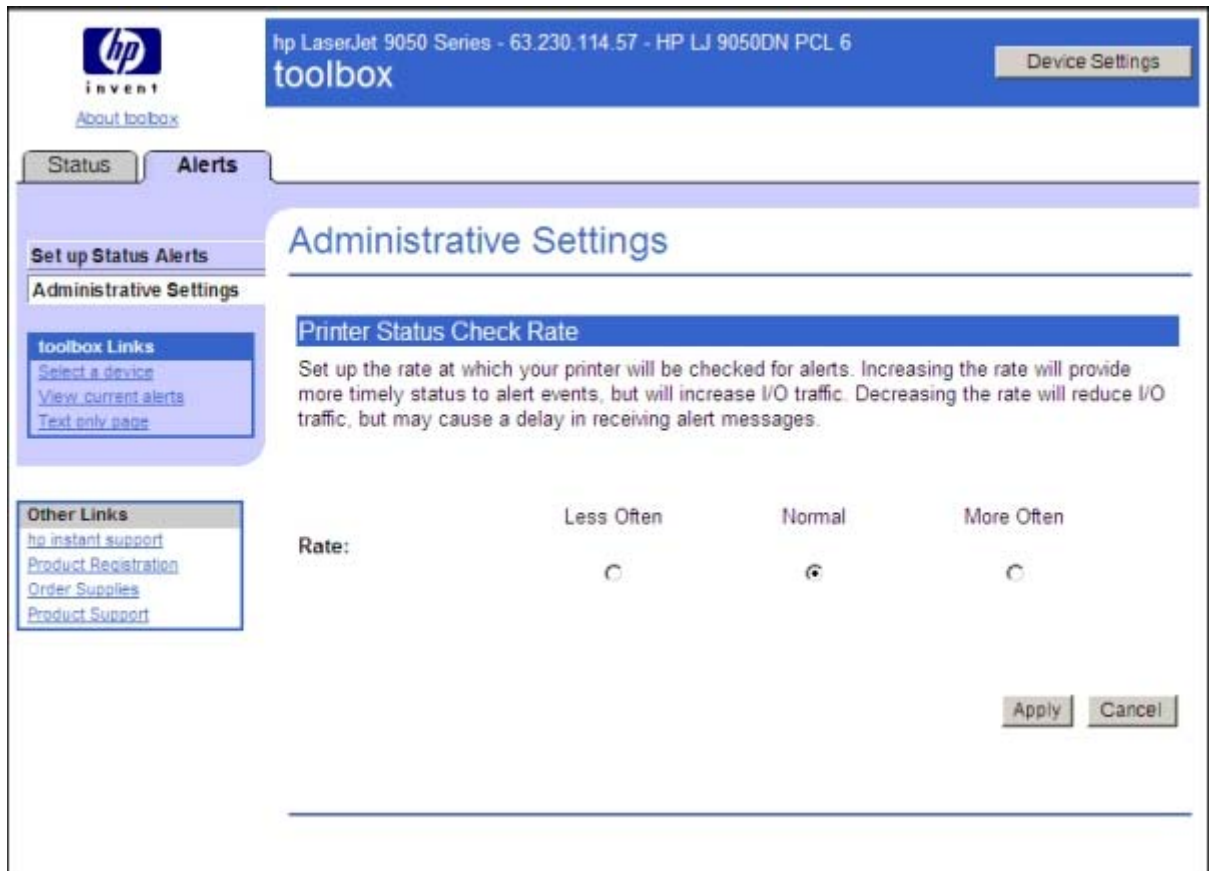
hp
invent
About toolbox

hp LaserJet 9050 Series - 63.230.114.57 - HP LJ 9050DN PCL 6
toolbox

Device Settings

Status
Alerts

Set up Status Alerts
Administrative Settings

toolbox Links
Select a device
View current alerts
Text only page

Other Links
hp instant support
Product Registration
Order Supplies
Product Support

Administrative Settings

Printer Status Check Rate

Set up the rate at which your printer will be checked for alerts. Increasing the rate will provide more timely status to alert events, but will increase I/O traffic. Decreasing the rate will reduce I/O traffic, but may cause a delay in receiving alert messages.

Rate:
Less Often
Normal
More Often

Apply
Cancel